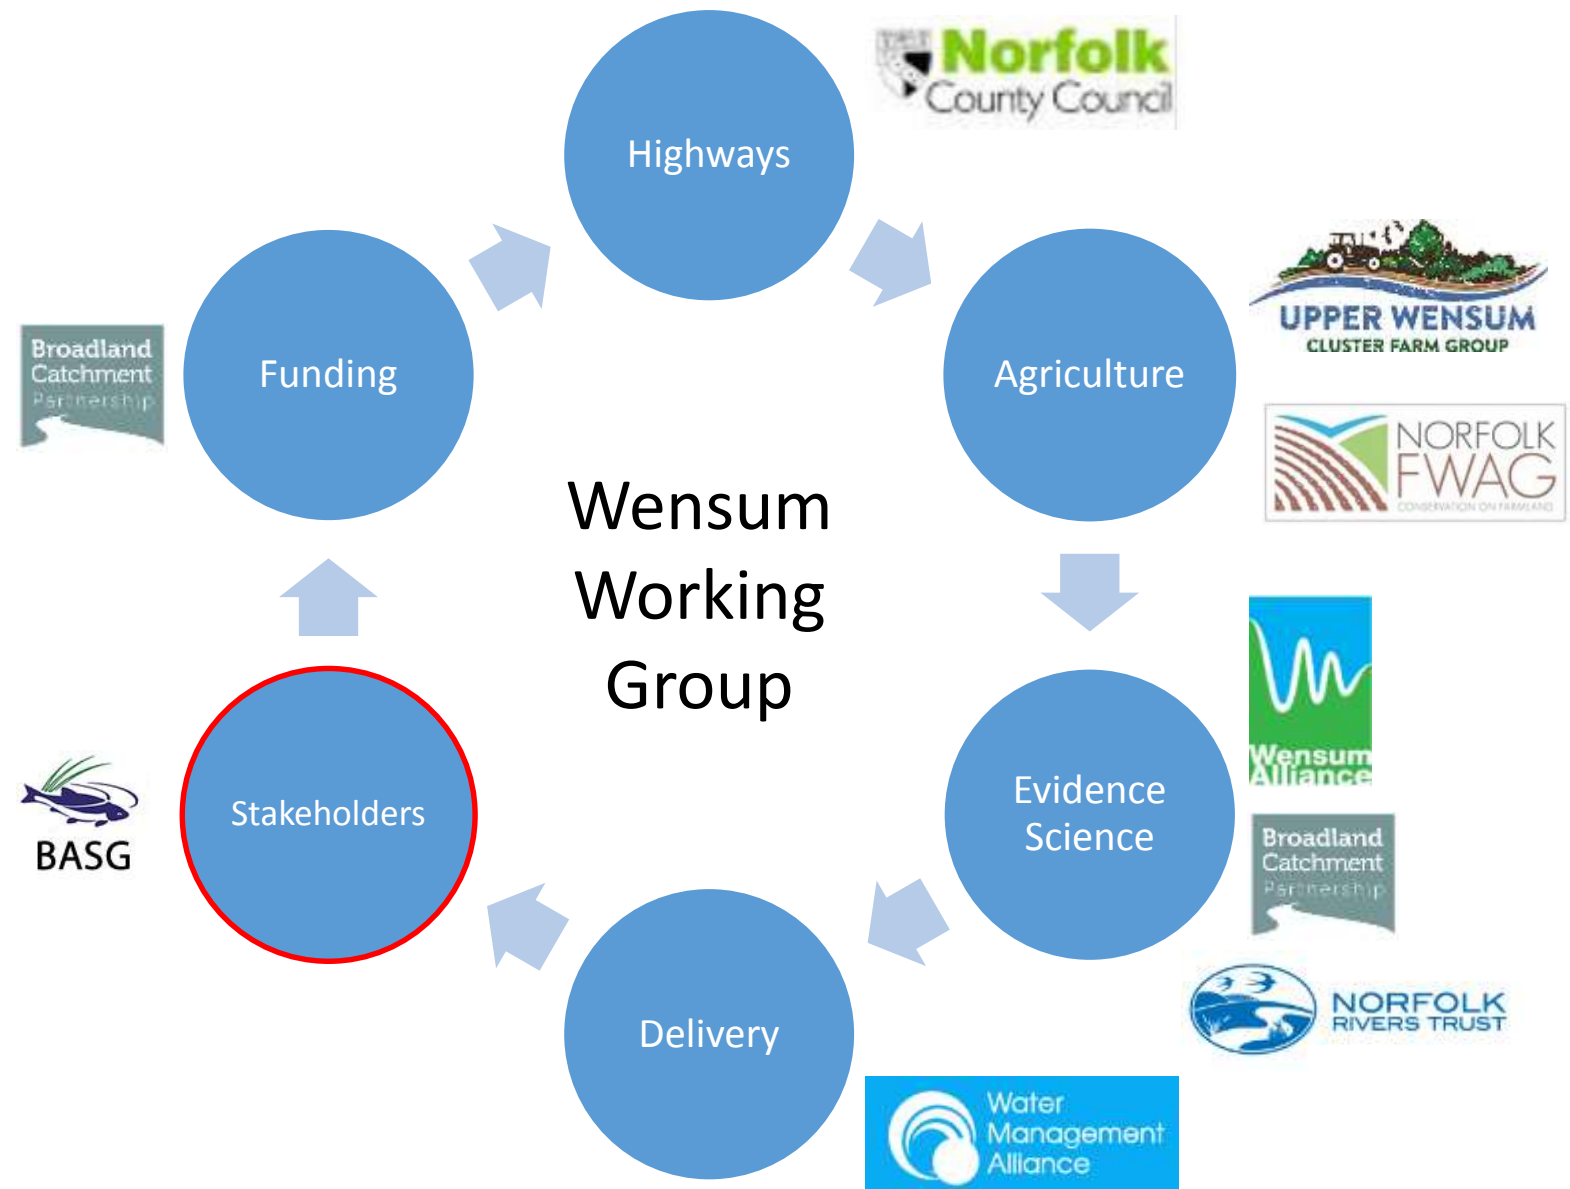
Wensum Working Group

Highways

Norfolk County Council

Agriculture

UPPER WENSUM CLUSTER FARM GROUP

NORFOLK FWAG CONSERVATION ON FARMLAND

Evidence Science

Wensum Alliance

Broadland Catchment Partnership

NORFOLK RIVERS TRUST

Delivery

Water Management Alliance

Stakeholders

BASG

Funding

Broadland Catchment Partnership